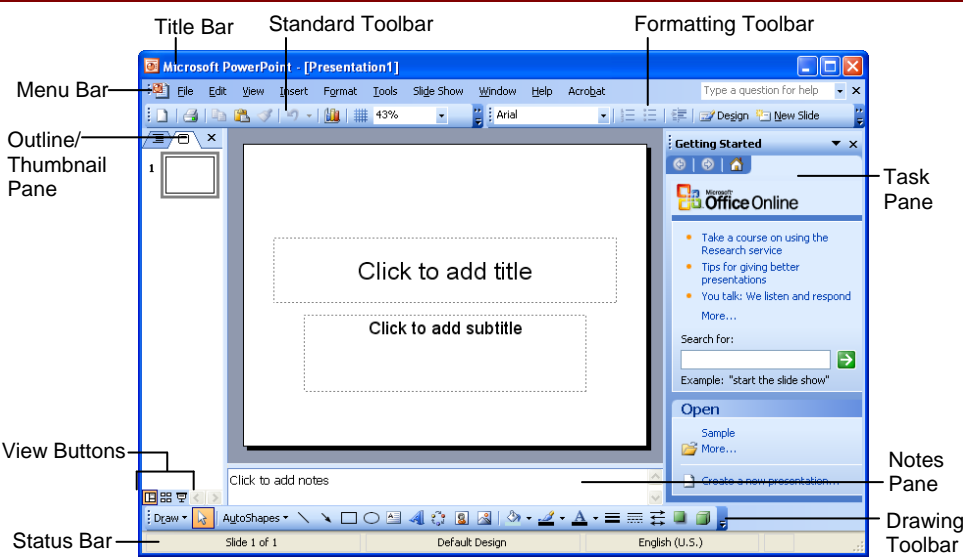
Title Bar
Standard Toolbar
Formatting Toolbar
Menu Bar
Outline/ Thumbnail Pane
Microsoft PowerPoint - [Presentation1]
File Edit View Insert Format Tools Slide Show Window Help Acrobat
Type a question for help
43%
Arial
Design New Slide
Getting Started
Microsoft Office Online
Take a course on using the Research service
Tips for giving better presentations
You talk: We listen and respond
More...
Search for:
Example: "start the slide show"
Open
Sample
More...
Create a new presentation...
Task Pane
1
Click to add title
Click to add subtitle
Click to add notes
View Buttons
Notes Pane
Draw AutoShapes
Drawing Toolbar
Status Bar
Slide 1 of 1
Default Design
English (U.S.)